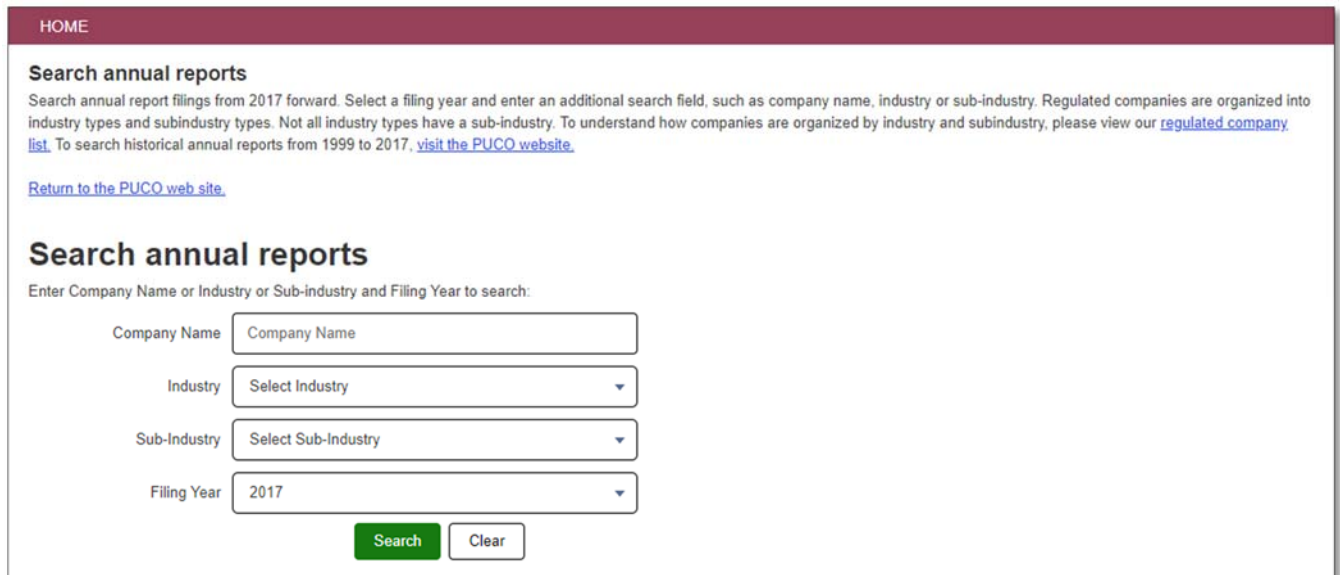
HOME

Search annual reports

Search annual report filings from 2017 forward. Select a filing year and enter an additional search field, such as company name, industry or sub-industry. Regulated companies are organized into industry types and subindustry types. Not all industry types have a sub-industry. To understand how companies are organized by industry and subindustry, please view our regulated company list. To search historical annual reports from 1999 to 2017, visit the PUCO website.

Return to the PUCO web site.

Search annual reports

Enter Company Name or Industry or Sub-industry and Filing Year to search:

Company Name | Company Name

Industry | Select Industry

Sub-Industry | Select Sub-Industry

Filing Year | 2017

Search Clear